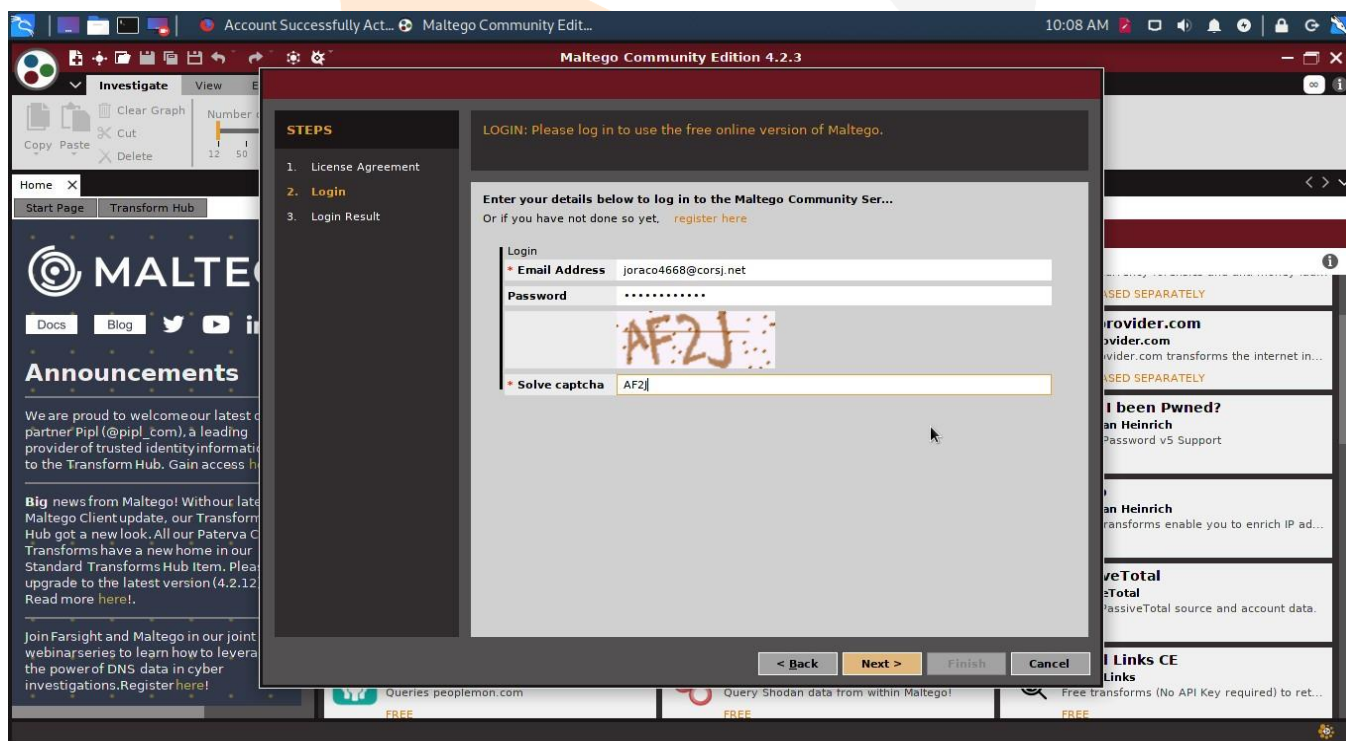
Account Successfully Act... Maltego Community Edit...

10:08 AM

Maltego Community Edition 4.2.3

Investigate View

Clear Graph Number
Copy Paste Cut
Delete
12 50

Home

Start Page Transform Hub

MALTE

Docs Blog

Announcements

We are proud to welcome our latest partner Pipl (@pipl_com), a leading provider of trusted identity informati to the Transform Hub. Gain access h

Big news from Maltego! With our late Maltego Client update, our Transform Hub got a new look. All our Paterva C Transforms have a new home in our Standard Transforms Hub Item. Plea upgrade to the latest version (4.2.12 Read more here!.

Join Farsight and Maltego in our joint webinar series to learn how to levera the power of DNS data in cyber investigations. Register here!

STEPS

1. License Agreement
2. Login
3. Login Result

LOGIN: Please log in to use the free online version of Maltego.

Enter your details below to log in to the Maltego Community Ser...
Or if you have not done so yet, register here

Login
* Email Address joraco4668@corsj.net
Password ••••••••••••••
AF2J
* Solve captcha AF2J

< Back Next > Finish Cancel

ASED SEPARATELY

provider.com
ovider.com
vider.com transforms the internet in...
ASED SEPARATELY

I been Pwned?
an Heinrich
Password v5 Support

an Heinrich
ransforms enable you to enrich IP ad...

veTotal
eTotal
PassiveTotal source and account data.

l Links CE
Links
Free transforms (No API Key required) to ret...
FREE

Queries peoplemon.com
FREE

Query Shodan data from within Maltego!
FREE